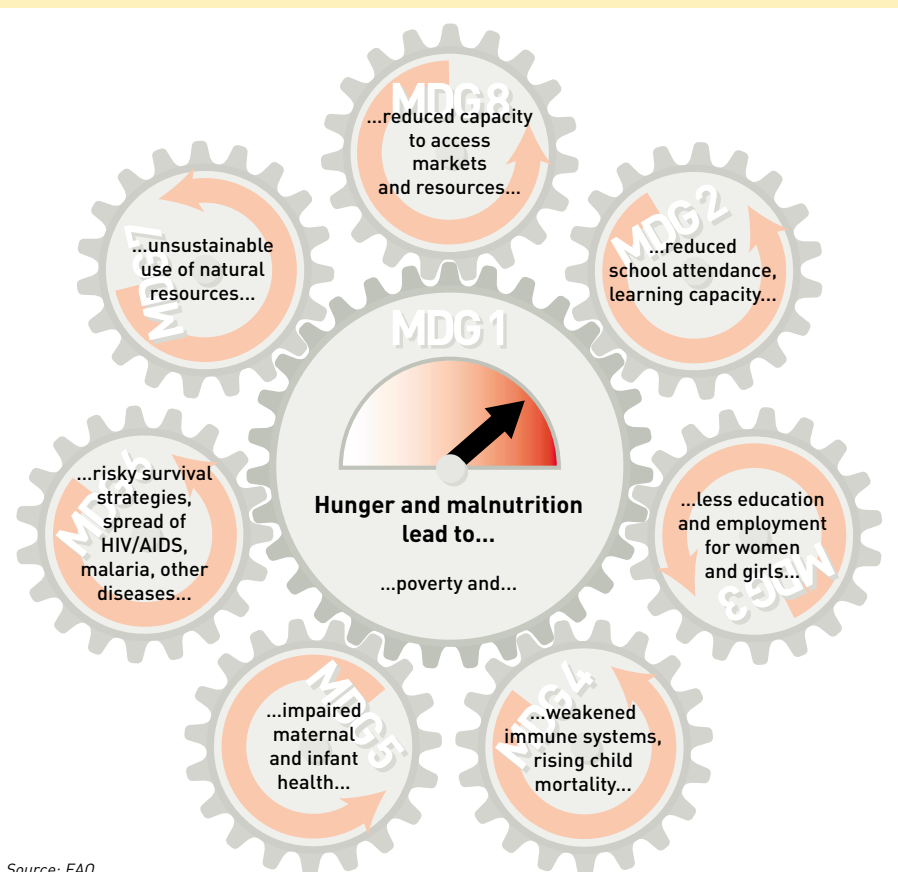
MDG 8
...reduced capacity to access markets and resources...

MDG 7
...unsustainable use of natural resources...

MDG 2
...reduced school attendance, learning capacity...

MDG 1

Hunger and malnutrition lead to...

...poverty and...

MDG 6
...risky survival strategies, spread of HIV/AIDS, malaria, other diseases...

MDG 3
...less education and employment for women and girls...

MDG 5
...impaired maternal and infant health...

MDG 4
...weakened immune systems, rising child mortality...

Source: FAO